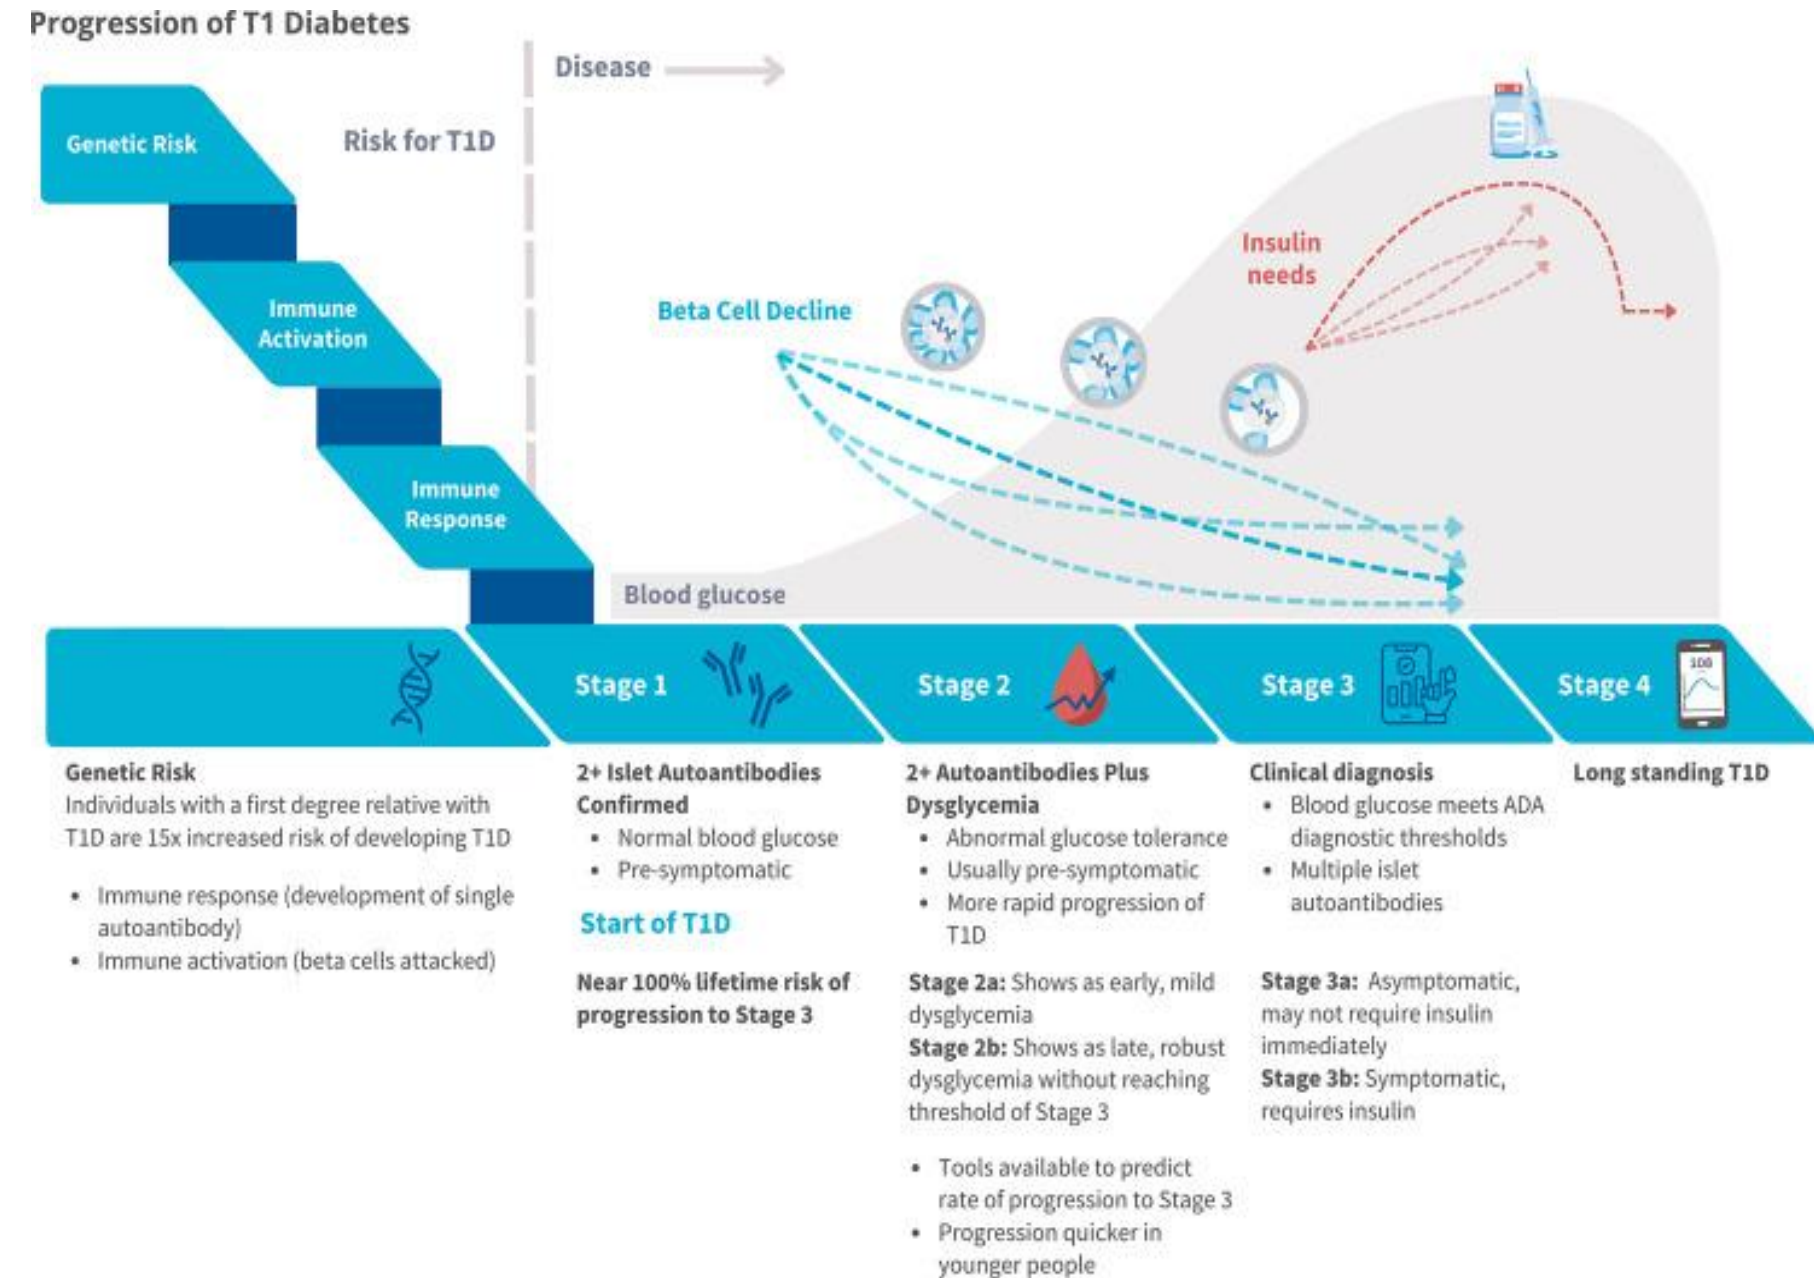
Progression of T1 Diabetes

Genetic Risk

Risk for T1D

Immune Activation

Immune Response

Disease

Beta Cell Decline

Insulin needs

Blood glucose

Stage 1

Stage 2

Stage 3

Stage 4

100

Genetic Risk
Individuals with a first degree relative with T1D are 15x increased risk of developing T1D

- Immune response (development of single autoantibody)
- Immune activation (beta cells attacked)

2+ Islet Autoantibodies Confirmed
- Normal blood glucose
- Pre-symptomatic

Start of T1D

Near 100% lifetime risk of progression to Stage 3

2+ Autoantibodies Plus Dysglycemia
- Abnormal glucose tolerance
- Usually pre-symptomatic
- More rapid progression of T1D

**Stage 2a:** Shows as early, mild dysglycemia
**Stage 2b:** Shows as late, robust dysglycemia without reaching threshold of Stage 3

- Tools available to predict rate of progression to Stage 3
- Progression quicker in younger people

Clinical diagnosis
- Blood glucose meets ADA diagnostic thresholds
- Multiple islet autoantibodies

**Stage 3a:** Asymptomatic, may not require insulin immediately
**Stage 3b:** Symptomatic, requires insulin

Long standing T1D